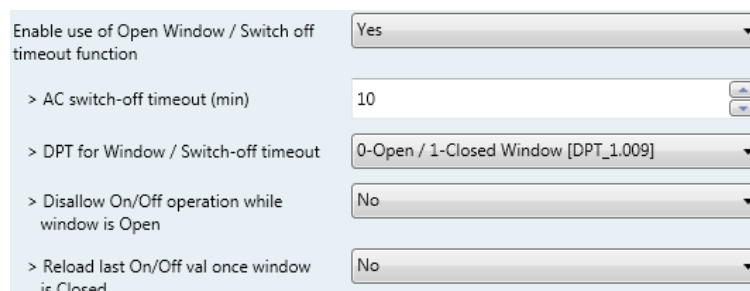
Enable use of Open Window / Switch off timeout function | Yes

> AC switch-off timeout (min) | 10

> DPT for Window / Switch-off timeout | 0-Open / 1-Closed Window [DPT_1.009]

> Disallow On/Off operation while window is Open | No

> Reload last On/Off val once window is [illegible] | No